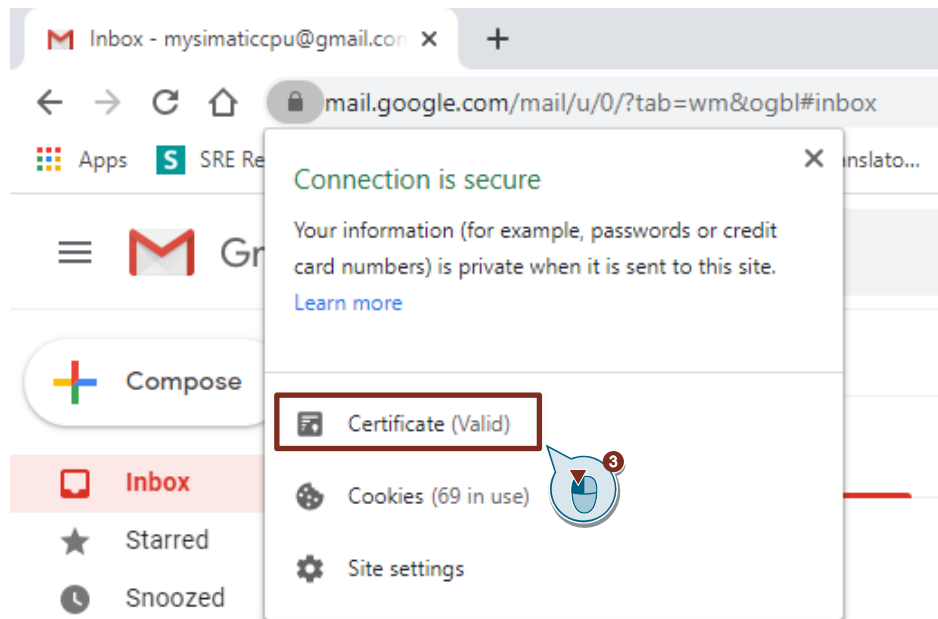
Inbox - mysimaticcpu@gmail.con

mail.google.com/mail/u/0/?tab=wm&ogbl#inbox

Apps SRE Re nslato...

Gr

Connection is secure

Your information (for example, passwords or credit card numbers) is private when it is sent to this site.

Learn more

Compose

Certificate (Valid)

3

Inbox

Cookies (69 in use)

Starred

Site settings

Snoozed